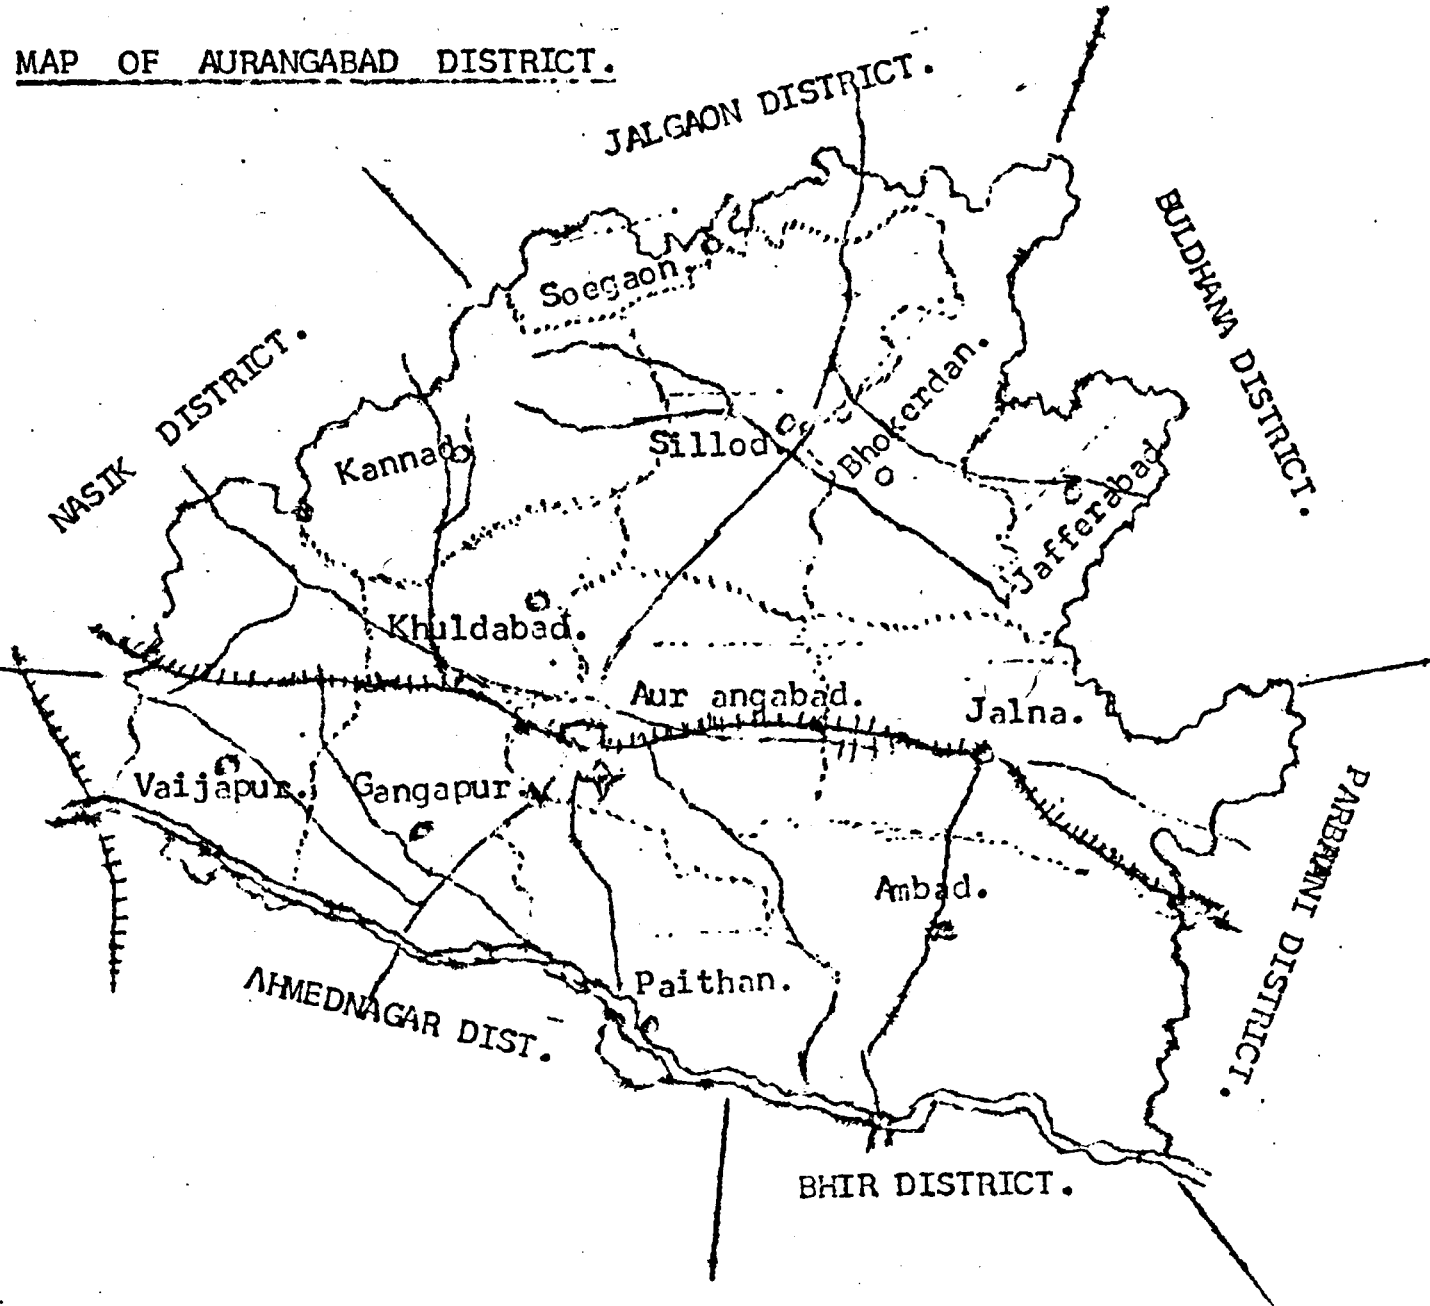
MAP OF AURANGABAD DISTRICT.

JALGAON DISTRICT.

BULDHANA DISTRICT.

NASIK DISTRICT.

Soegaon

Bhokerdan.

Sillod

Kannad

Jafferabad

Khuldabad.

Aur angabad.

Jalna.

Vaijapur.

Gangapur

PARBHANI DISTRICT.

Ambad.

Paithan.

AHMEDNAGAR DIST.

BHIR DISTRICT.